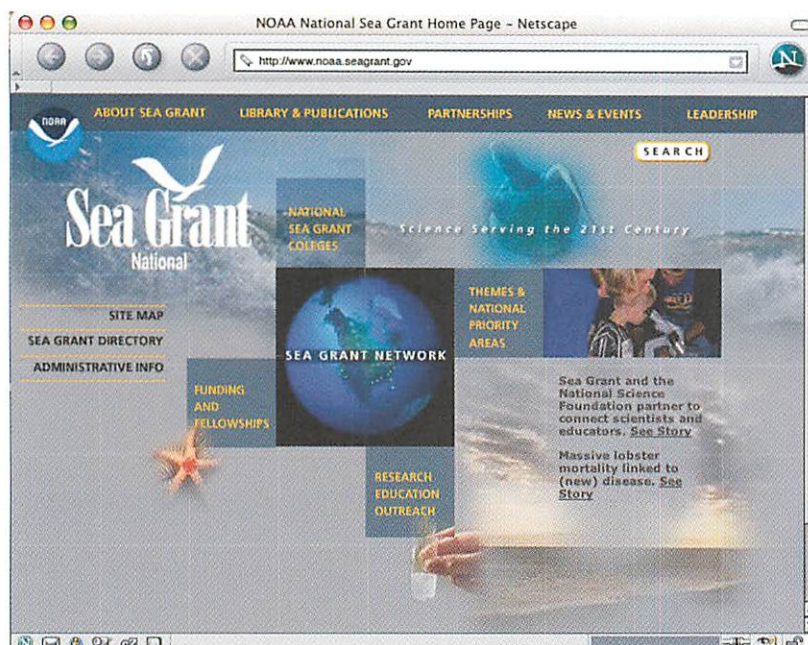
NOAA National Sea Grant Home Page - Netscape

http://www.noaa.seagrant.gov

NOAA

ABOUT SEA GRANT
LIBRARY & PUBLICATIONS
PARTNERSHIPS
NEWS & EVENTS
LEADERSHIP

SEARCH

Sea Grant
National

NATIONAL SEA GRANT COLLEGES

Science Serving the 21st Century

SITE MAP
SEA GRANT DIRECTORY
ADMINISTRATIVE INFO

SEA GRANT NETWORK

THEMES & NATIONAL PRIORITY AREAS

FUNDING AND FELLOWSHIPS

Sea Grant and the National Science Foundation partner to connect scientists and educators. See Story

Massive lobster mortality linked to (new) disease. See Story

RESEARCH EDUCATION OUTREACH